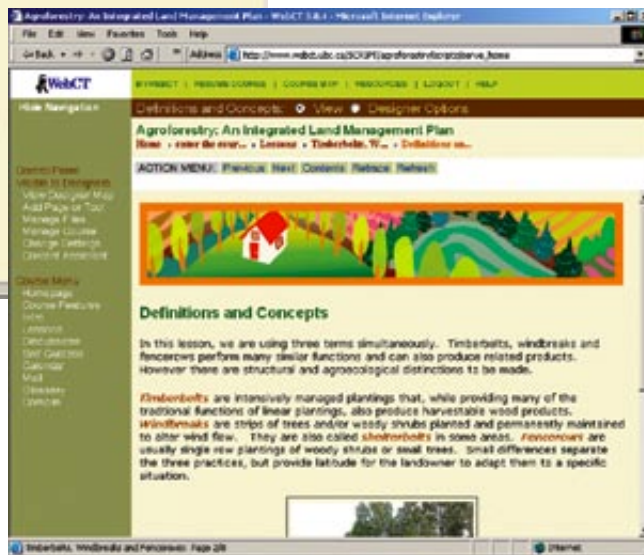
Agroforestry: An Integrated Land Management Plan - WebCT 3.8.1 - Microsoft Internet Explorer

File Edit View Favorites Tools Help

Back Address http://www.webct.ubc.ca/SCRIPT/agroforestry/scripts/serve_home

WebCT

MYWEBCT | RESUME COURSE | COURSE MAP | RESOURCES | LOGOUT | HELP

Hide Navigation

Definitions and Concepts: View Designer Options

Agroforestry: An Integrated Land Management Plan

Home > enter the cour... > Lessons > Timberbelts, W... > Definitions an...

ACTION MENU: Previous Next Contents Retrace Refresh

Control Panel
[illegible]
View Designer Map
Add Page or Tool
Manage Files
Manage Course
Change Settings
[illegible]

Course Menu
Homepage
Course Features
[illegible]
Lessons
Discussions
Self Quizzes
Calendar
Mail
Glossary
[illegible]

Definitions and Concepts

In this lesson, we are using three terms simultaneously. Timberbelts, windbreaks and fencerows perform many similar functions and can also produce related products. However there are structural and agroecological distinctions to be made.

Timberbelts are intensively managed plantings that, while providing many of the traditional functions of linear plantings, also produce harvestable wood products. Windbreaks are strips of trees and/or woody shrubs planted and permanently maintained to alter wind flow. They are also called shelterbelts in some areas. Fencerows are usually single row plantings of woody shrubs or small trees. Small differences separate the three practices, but provide latitude for the landowner to adapt them to a specific situation.

Timberbelts, Windbreaks and Fencerows: Page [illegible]

Internet